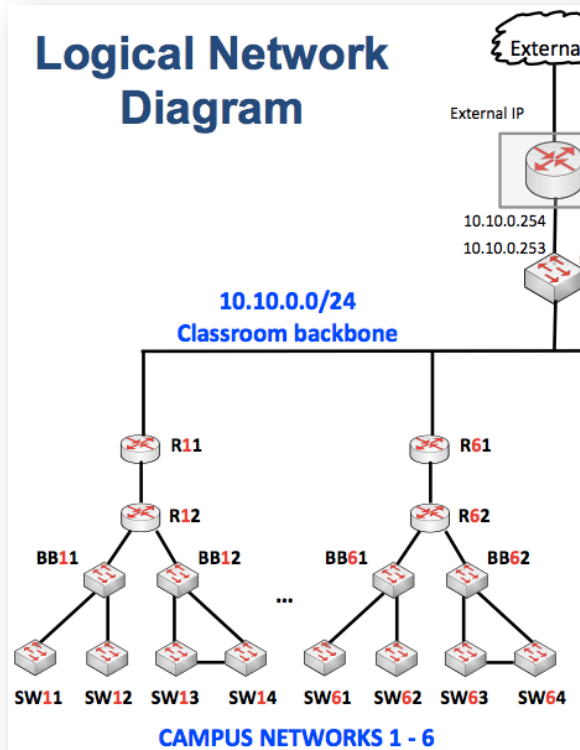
Logical Network Diagram

Externa

External IP

10.10.0.254

10.10.0.253

10.10.0.0/24
Classroom backbone

R11

R12

BB11

BB12

...

R61

R62

BB61

BB62

SW11 SW12 SW13 SW14 SW61 SW62 SW63 SW64

CAMPUS NETWORKS 1 - 6